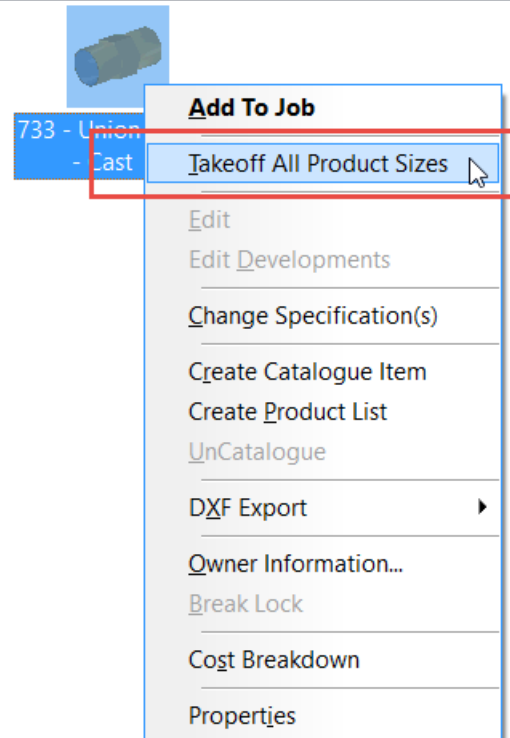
733 - Union
- Cast

Add To Job

Takeoff All Product Sizes

Edit
Edit Developments

Change Specification(s)

Create Catalogue Item
Create Product List
UnCatalogue

DXF Export

Owner Information...
Break Lock

Cost Breakdown

Properties